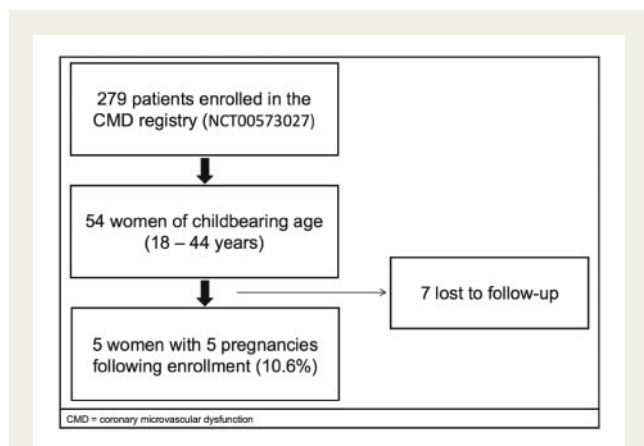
279 patients enrolled in the CMD registry (NCT00573027)

54 women of childbearing age (18 – 44 years)

7 lost to follow-up

5 women with 5 pregnancies following enrollment (10.6%)

CMD = coronary microvascular dysfunction